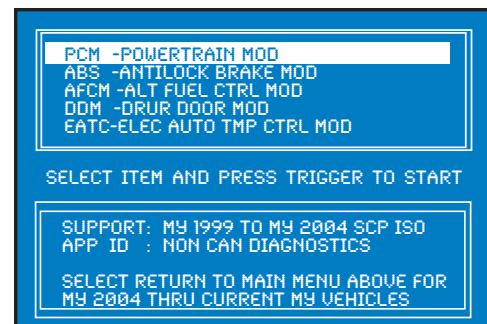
PCM -POWERTRAIN MOD
ABS -ANTILOCK BRAKE MOD
AFCM -ALT FUEL CTRL MOD
DDM -DRVR DOOR MOD
EATC-ELEC AUTO TMP CTRL MOD

SELECT ITEM AND PRESS TRIGGER TO START

SUPPORT: MY 1999 TO MY 2004 SCP ISO
APP ID : NON CAN DIAGNOSTICS

SELECT RETURN TO MAIN MENU ABOVE FOR MY 2004 THRU CURRENT MY VEHICLES